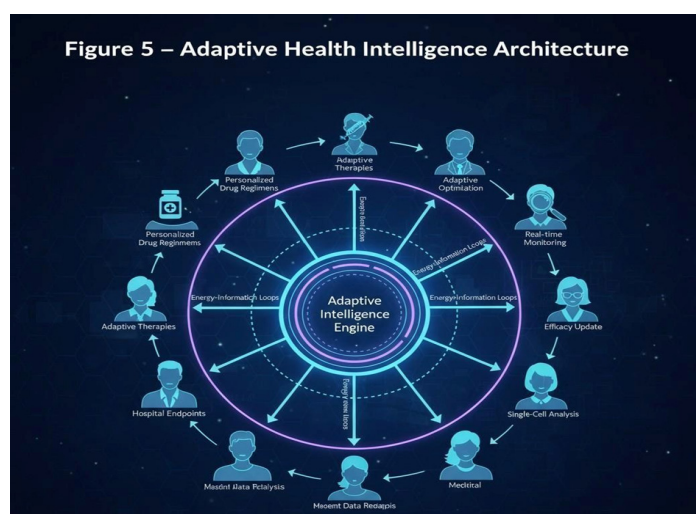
Figure 5 – Adaptive Health Intelligence Architecture

Adaptive Therapies

Adaptive Optimation

Real-time Monitoring

Efficacy Update

Single-Cell Analysis

Meditral

Maoent Data Redapis

Masont Data Fedalysis

Hospital Endpoints

Adaptive Therapies

Personalized Drug Reginmems

Personalized Drug Reglimens

Adaptive Intelligence Engine

Energ-Iovlation

Energy-Information Loops

Energy-Information Loops

Energy-Informatich Loops

Energy-vme Loos